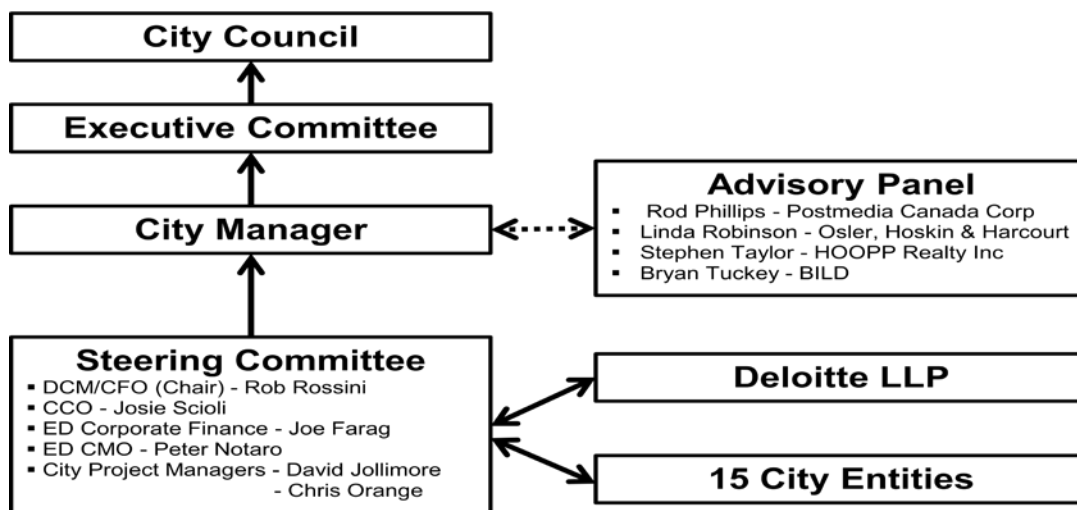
City Council

Executive Committee

City Manager

Advisory Panel
- Rod Phillips - Postmedia Canada Corp
- Linda Robinson - Osler, Hoskin & Harcourt
- Stephen Taylor - HOOPP Realty Inc
- Bryan Tuckey - BILD

Steering Committee
- DCM/CFO (Chair) - Rob Rossini
- CCO - Josie Scioli
- ED Corporate Finance - Joe Farag
- ED CMO - Peter Notaro
- City Project Managers - David Jollimore
  - Chris Orange

Deloitte LLP

15 City Entities